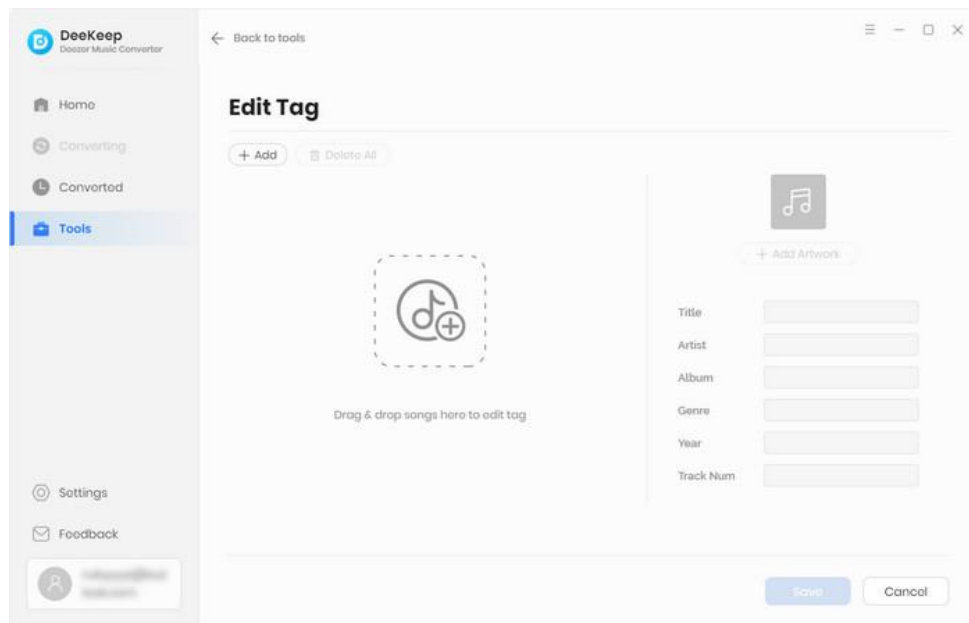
DeeKeep
Deezer Music Converter

← Back to tools

Home
Converting
Converted
Tools

Edit Tag

+ Add
Delete All

Drag & drop songs here to edit tag

+ Add Artwork

Title
Artist
Album
Genre
Year
Track Num

Settings
Feedback

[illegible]

Save
Cancel